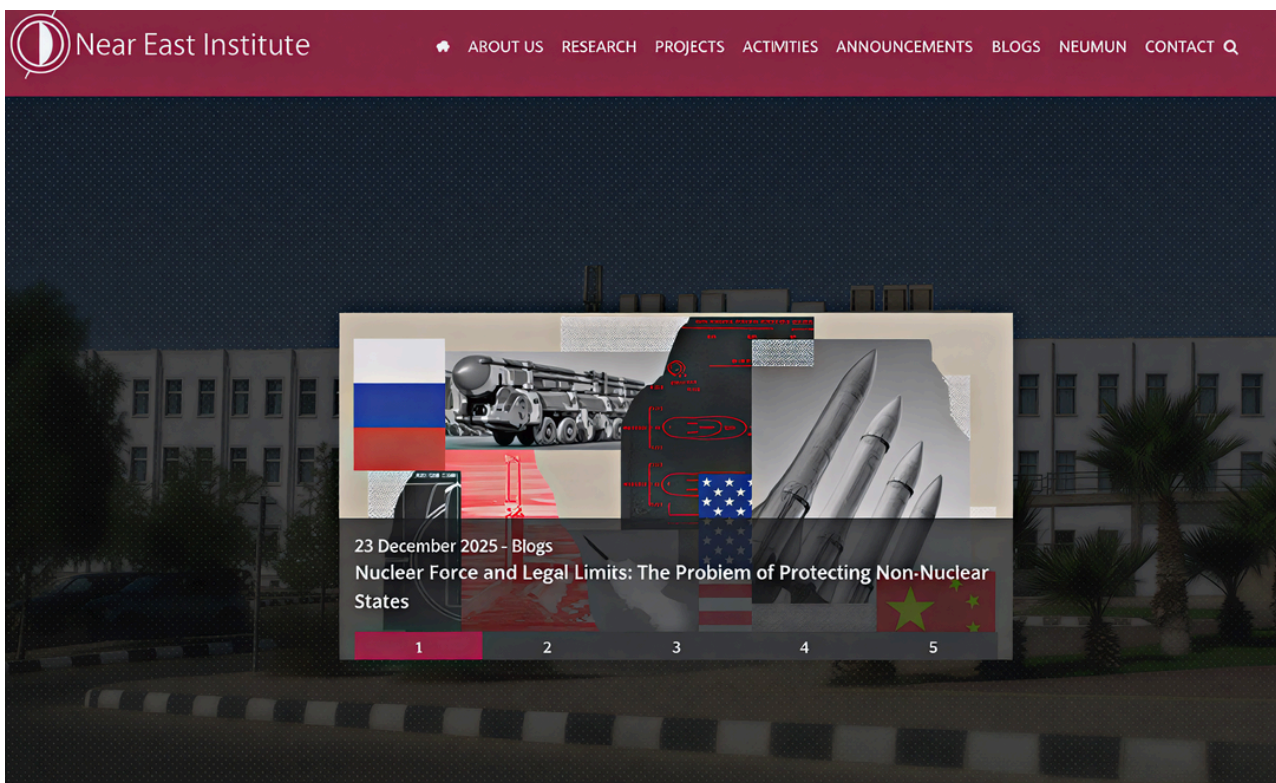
Near East Institute

ABOUT US RESEARCH PROJECTS ACTIVITIES ANNOUNCEMENTS BLOGS NEUMUN CONTACT

23 December 2025 - Blogs

Nuclear Force and Legal Limits: The Probiem of Protecting Non-Nuclear States

1 2 3 4 5